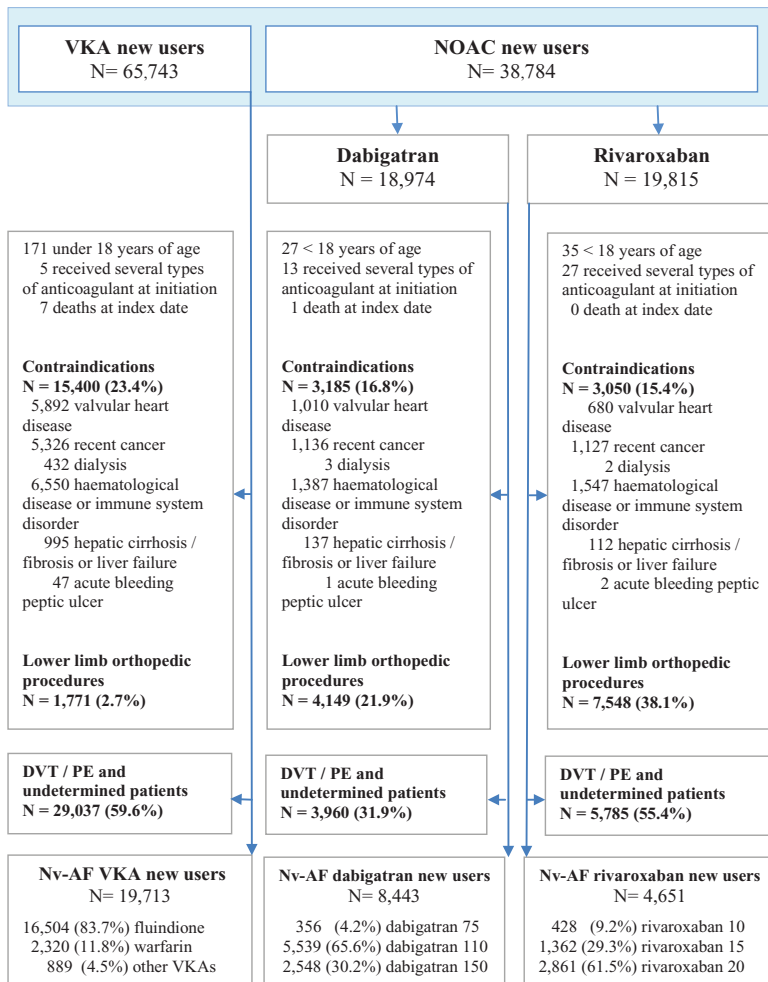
**VKA new users**
N= 65,743

**NOAC new users**
N= 38,784

**Dabigatran**
N = 18,974

**Rivaroxaban**
N = 19,815

171 under 18 years of age
5 received several types of anticoagulant at initiation
7 deaths at index date

**Contraindications**
**N = 15,400 (23.4%)**
5,892 valvular heart disease
5,326 recent cancer
432 dialysis
6,550 haematological disease or immune system disorder
995 hepatic cirrhosis / fibrosis or liver failure
47 acute bleeding peptic ulcer

**Lower limb orthopedic procedures**
**N = 1,771 (2.7%)**

27 < 18 years of age
13 received several types of anticoagulant at initiation
1 death at index date

**Contraindications**
**N = 3,185 (16.8%)**
1,010 valvular heart disease
1,136 recent cancer
3 dialysis
1,387 haematological disease or immune system disorder
137 hepatic cirrhosis / fibrosis or liver failure
1 acute bleeding peptic ulcer

**Lower limb orthopedic procedures**
**N = 4,149 (21.9%)**

35 < 18 years of age
27 received several types of anticoagulant at initiation
0 death at index date

**Contraindications**
**N = 3,050 (15.4%)**
680 valvular heart disease
1,127 recent cancer
2 dialysis
1,547 haematological disease or immune system disorder
112 hepatic cirrhosis / fibrosis or liver failure
2 acute bleeding peptic ulcer

**Lower limb orthopedic procedures**
**N = 7,548 (38.1%)**

**DVT / PE and undetermined patients**
**N = 29,037 (59.6%)**

**DVT / PE and undetermined patients**
**N = 3,960 (31.9%)**

**DVT / PE and undetermined patients**
**N = 5,785 (55.4%)**

**Nv-AF VKA new users**
N= 19,713
16,504 (83.7%) fluindione
2,320 (11.8%) warfarin
889 (4.5%) other VKAs

**Nv-AF dabigatran new users**
N= 8,443
356 (4.2%) dabigatran 75
5,539 (65.6%) dabigatran 110
2,548 (30.2%) dabigatran 150

**Nv-AF rivaroxaban new users**
N= 4,651
428 (9.2%) rivaroxaban 10
1,362 (29.3%) rivaroxaban 15
2,861 (61.5%) rivaroxaban 20